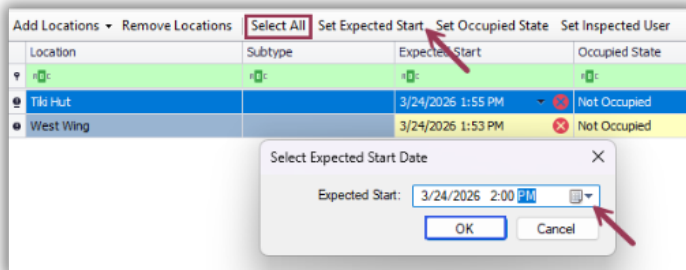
Add Locations ▾ Remove Locations Select All Set Expected Start Set Occupied State Set Inspected User

| Location | Subtype | Expected Start | Occupied State |
|---|---|---|---|
| Tiki Hut | | 3/24/2026 1:55 PM | Not Occupied |
| West Wing | | 3/24/2026 1:53 PM | Not Occupied |

Select Expected Start Date

Expected Start: 3/24/2026 2:00 PM

OK Cancel